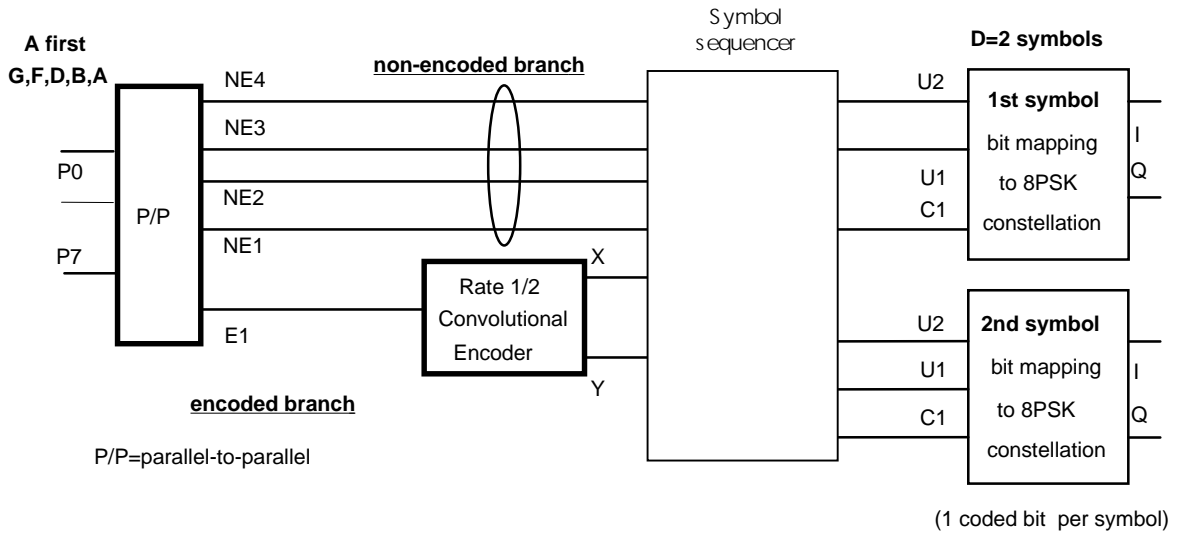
A first
G,F,D,B,A

P0

P/P

P7

NE4

NE3

NE2

NE1

E1

non-encoded branch

Rate 1/2
Convolutional
Encoder

X

Y

encoded branch

P/P=parallel-to-parallel

Symbol
sequencer

D=2 symbols

U2

U1

C1

1st symbol
bit mapping
to 8PSK
constellation

I

Q

U2

U1

C1

2nd symbol
bit mapping
to 8PSK
constellation

I

Q

(1 coded bit per symbol)